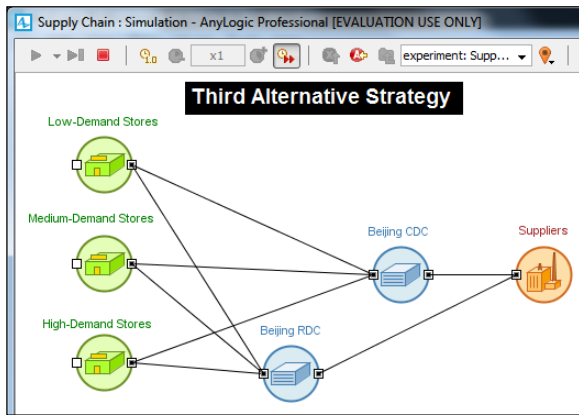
Supply Chain : Simulation - AnyLogic Professional [EVALUATION USE ONLY]

x1

experiment: Supp...

Third Alternative Strategy

Low-Demand Stores

Medium-Demand Stores

High-Demand Stores

Beijing CDC

Suppliers

Beijing RDC